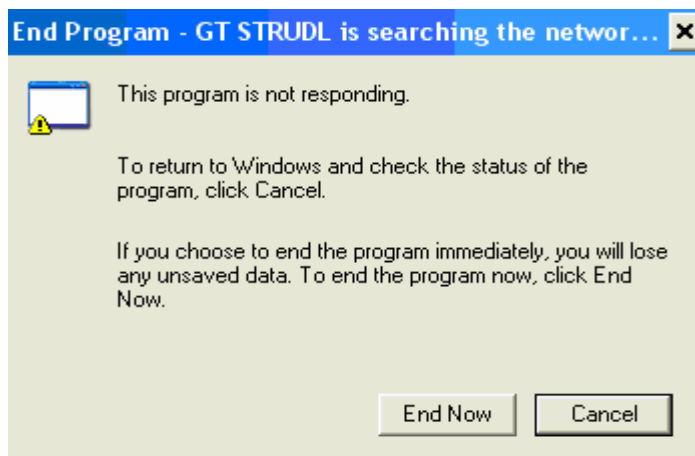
End Program - GT STRUDL is searching the networ...

This program is not responding.

To return to Windows and check the status of the program, click Cancel.

If you choose to end the program immediately, you will lose any unsaved data. To end the program now, click End Now.

End Now

Cancel